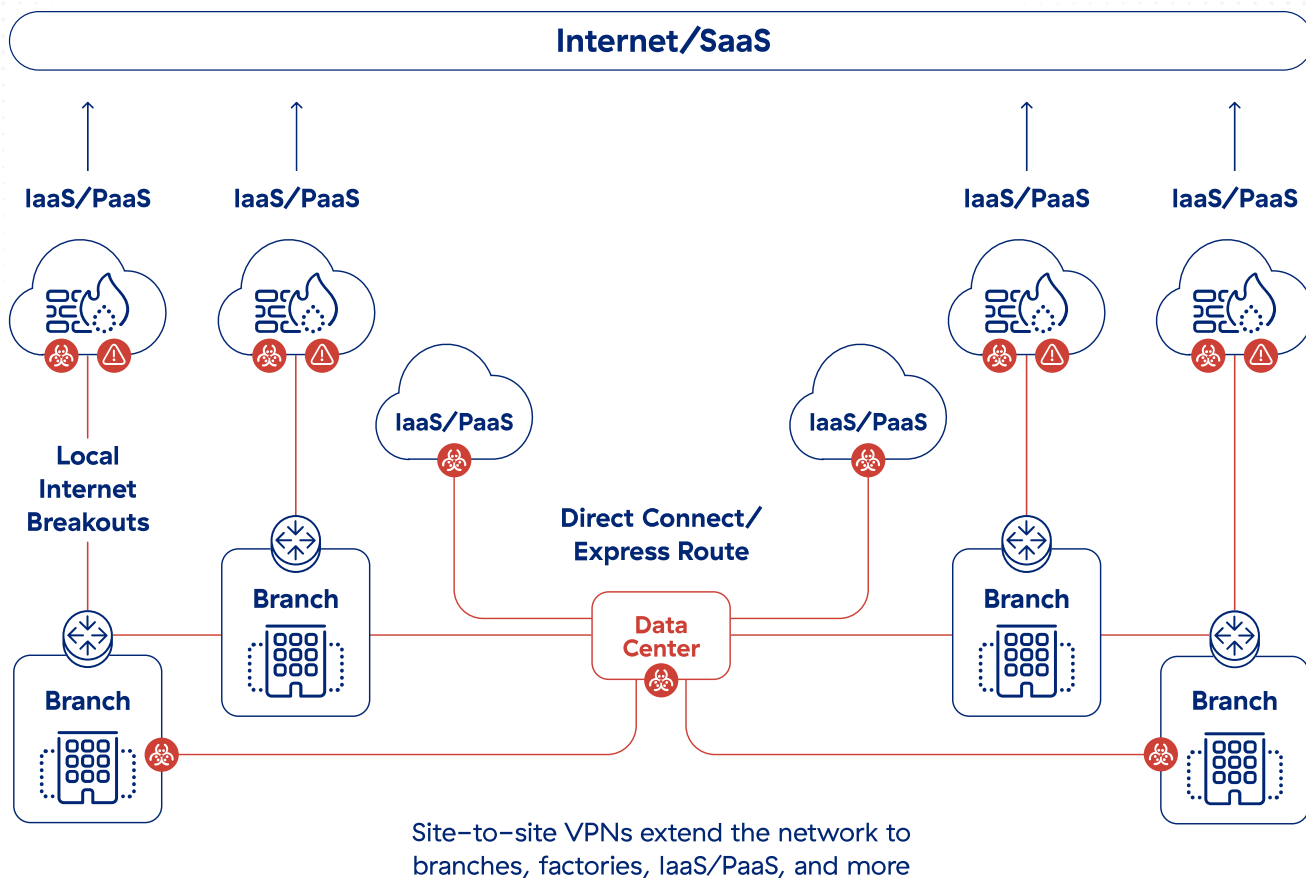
Internet/SaaS

IaaS/PaaS

IaaS/PaaS

IaaS/PaaS

IaaS/PaaS

IaaS/PaaS

IaaS/PaaS

Local Internet Breakouts

Direct Connect/ Express Route

Branch

Branch

Data Center

Branch

Branch

Site-to-site VPNs extend the network to branches, factories, IaaS/PaaS, and more